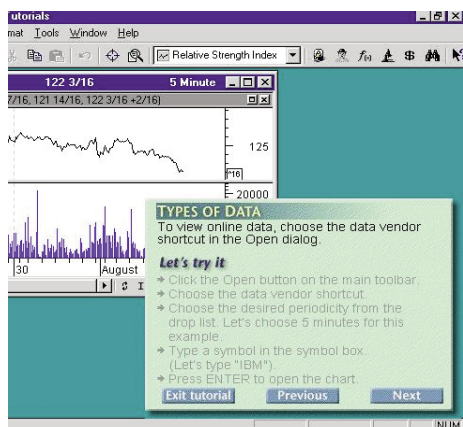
utorials
mat Tools Window Help
Relative Strength Index
122 3/16 5 Minute
7/16, 121 14/16, 122 3/16 +2/16)
125
20000
30
August
TYPES OF DATA
To view online data, choose the data vendor shortcut in the Open dialog.

Let's try it
Click the Open button on the main toolbar.
Choose the data vendor shortcut.
Choose the desired periodicity from the drop list. Let's choose 5 minutes for this example.
Type a symbol in the symbol box. (Let's type "IBM").
Press ENTER to open the chart.
Exit tutorial
Previous
Next
NUM